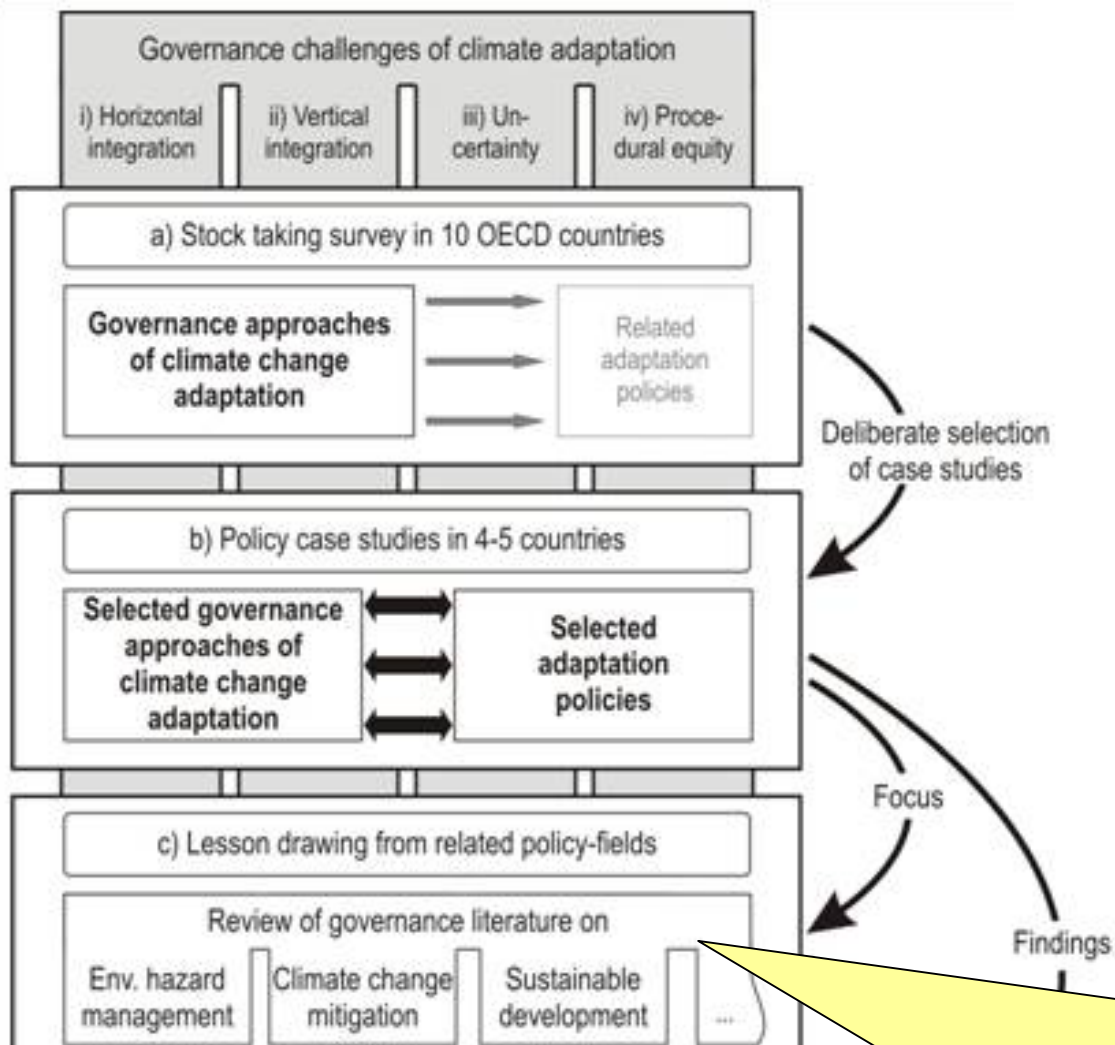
Governance challenges of climate adaptation

i) Horizontal integration

ii) Vertical integration

iii) Uncertainty

iv) Procedural equity

a) Stock taking survey in 10 OECD countries

Governance approaches of climate change adaptation

Related adaptation policies

Deliberate selection of case studies

b) Policy case studies in 4-5 countries

Selected governance approaches of climate change adaptation

Selected adaptation policies

Focus

c) Lesson drawing from related policy-fields

Review of governance literature on

Env. hazard management

Climate change mitigation

Sustainable development

...

Findings